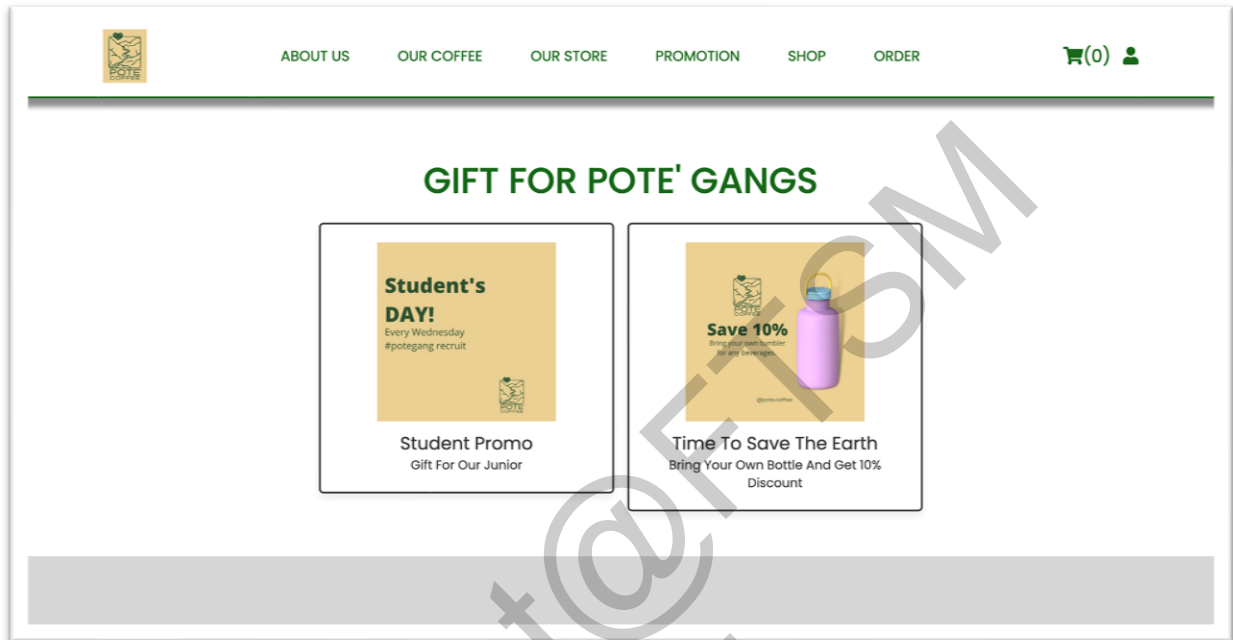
POTE COFFEE

ABOUT US OUR COFFEE OUR STORE PROMOTION SHOP ORDER

(0)

GIFT FOR POTE' GANGS

Student's DAY!
Every Wednesday
#potegang recruit

POTE COFFEE

Student Promo
Gift For Our Junior

POTE COFFEE

Save 10%
Bring your own tumbler for any beverages.

@pote.coffee

Time To Save The Earth
Bring Your Own Bottle And Get 10% Discount

t@FTSM